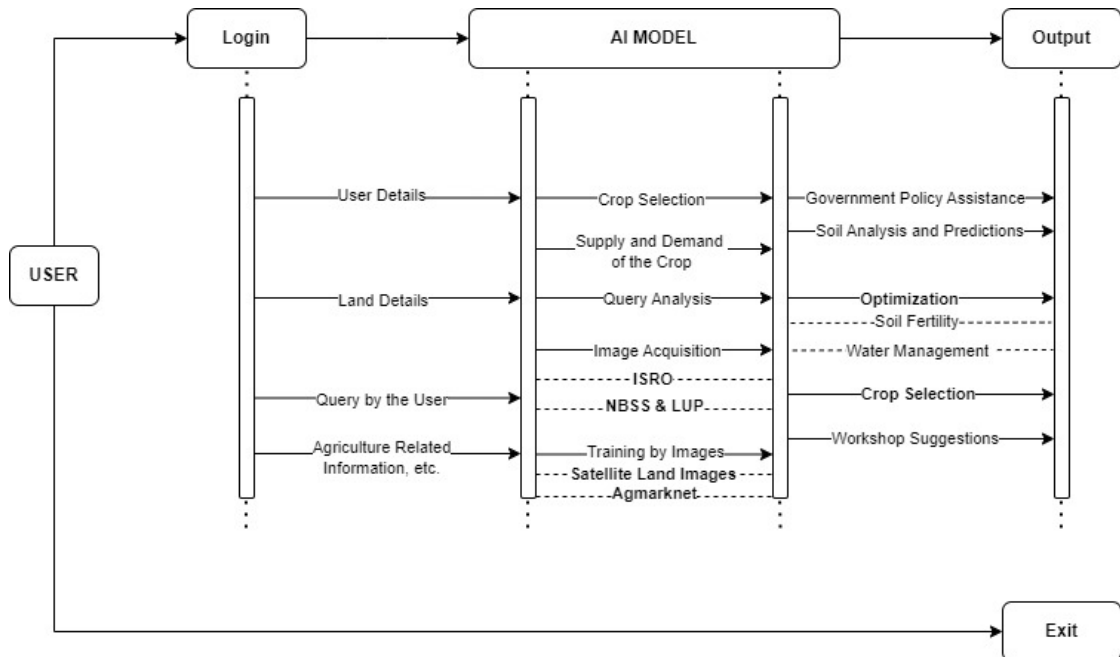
Login

AI MODEL

Output

USER

User Details

Crop Selection

Government Policy Assistance

Soil Analysis and Predictions

Supply and Demand of the Crop

Land Details

Query Analysis

Optimization

Soil Fertility

Image Acquisition

Water Management

ISRO

Query by the User

NBSS & LUP

Crop Selection

Workshop Suggestions

Agriculture Related Information, etc.

Training by Images

Satellite Land Images

Agmarknet

Exit